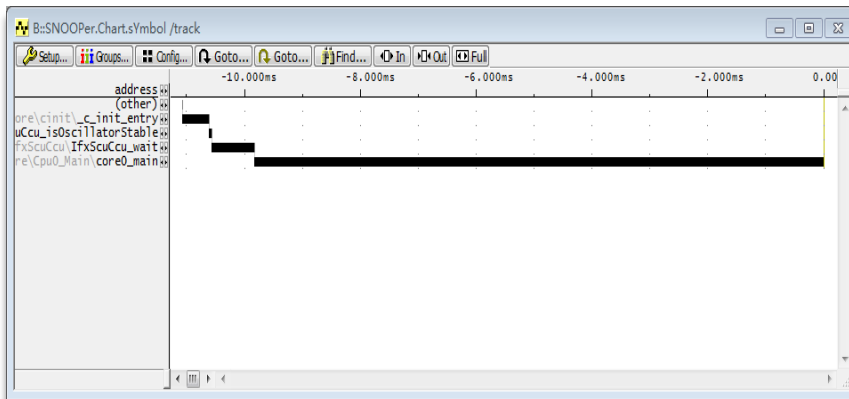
B::SNOOPer.Chart.sYmbol /track

Setup... Groups... Config... Goto... Goto... Find... In Out Full

address
(other)
ore\cinit\_c_init_entry
uCcu_isOscillatorStable
fxScuCcu\IfxScuCcu_wait
re\Cpu0_Main\core0_main

-10.000ms -8.000ms -6.000ms -4.000ms -2.000ms 0.00